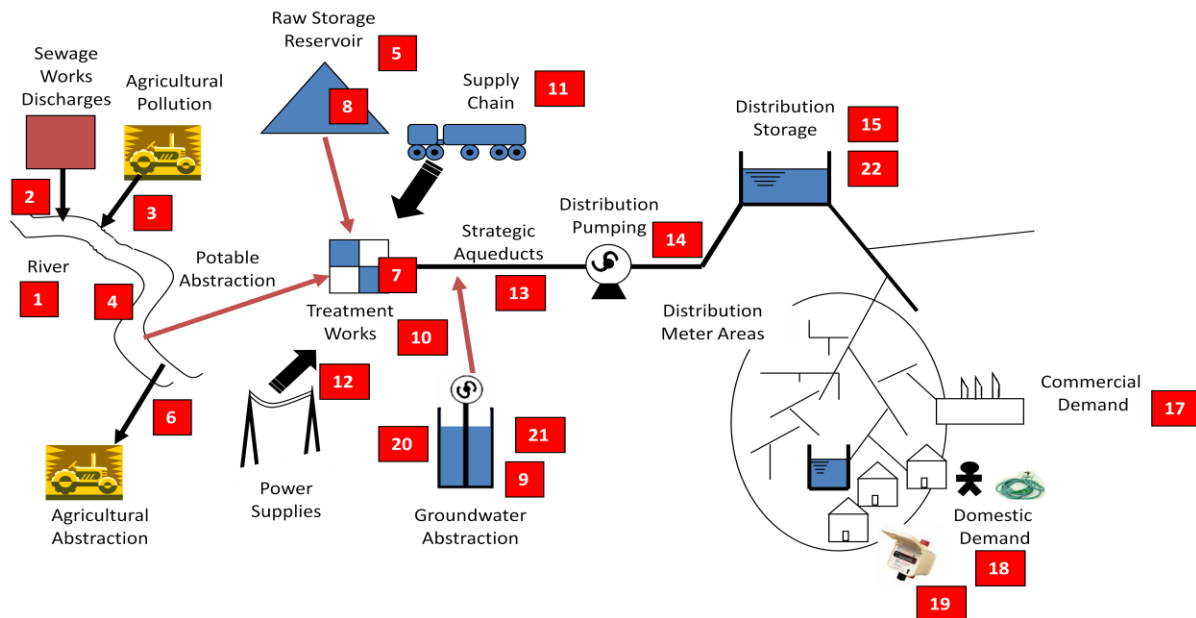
Raw Storage Reservoir
5
8
Sewage Works Discharges
Agricultural Pollution
Supply Chain
11
Distribution Storage
15
22
2
3
Distribution Pumping
14
Strategic Aqueducts
River
1
Potable Abstraction
4
7
13
Treatment Works
10
Distribution Meter Areas
12
6
20
21
9
Commercial Demand
17
Agricultural Abstraction
Power Supplies
Groundwater Abstraction
Domestic Demand
18
19